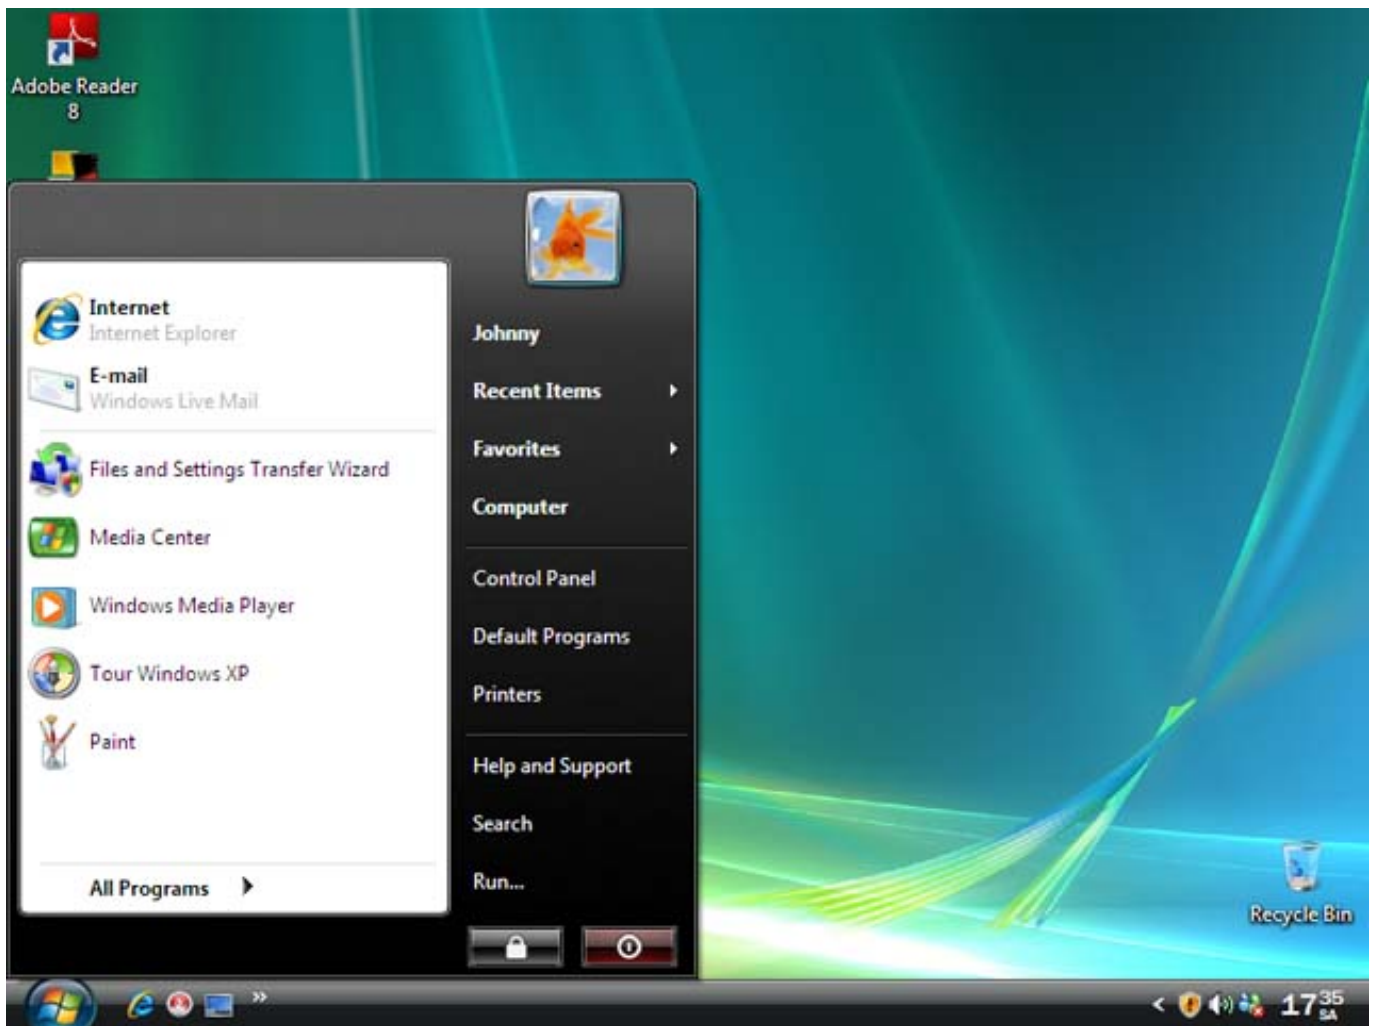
Adobe Reader 8

Internet
Internet Explorer
E-mail
Windows Live Mail
Files and Settings Transfer Wizard
Media Center
Windows Media Player
Tour Windows XP
Paint

All Programs

Johnny
Recent Items
Favorites
Computer
Control Panel
Default Programs
Printers
Help and Support
Search
Run...

Recycle Bin

17$^{35}$
SA